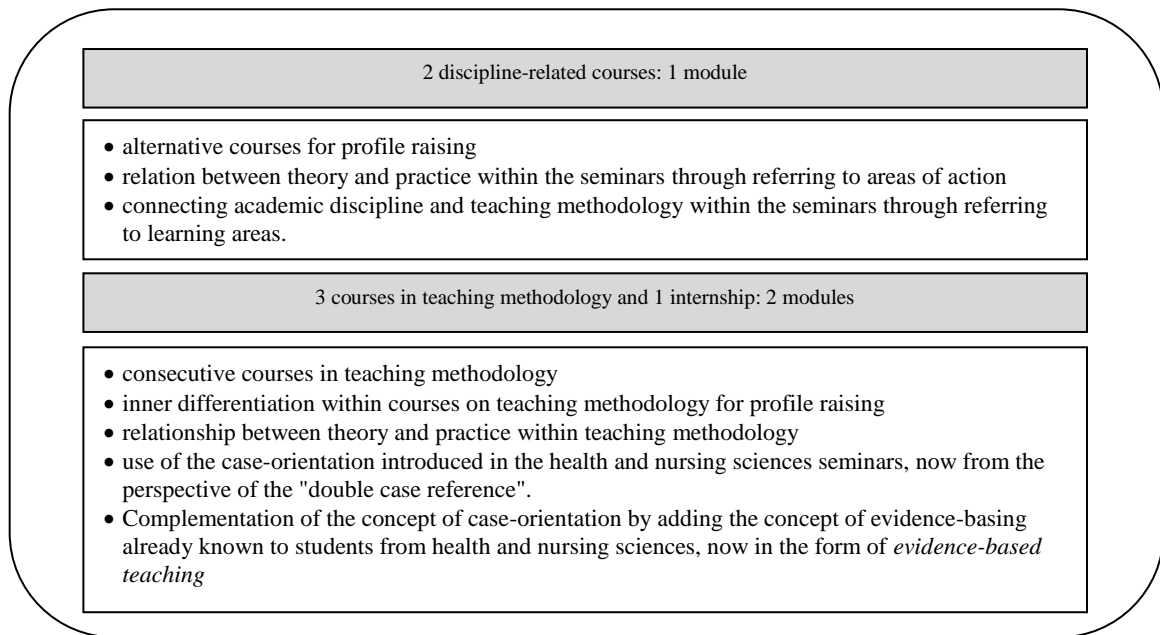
2 discipline-related courses: 1 module

- alternative courses for profile raising
- relation between theory and practice within the seminars through referring to areas of action
- connecting academic discipline and teaching methodology within the seminars through referring to learning areas.

3 courses in teaching methodology and 1 internship: 2 modules

- consecutive courses in teaching methodology
- inner differentiation within courses on teaching methodology for profile raising
- relationship between theory and practice within teaching methodology
- use of the case-orientation introduced in the health and nursing sciences seminars, now from the perspective of the "double case reference".
- Complementation of the concept of case-orientation by adding the concept of evidence-basing already known to students from health and nursing sciences, now in the form of *evidence-based teaching*